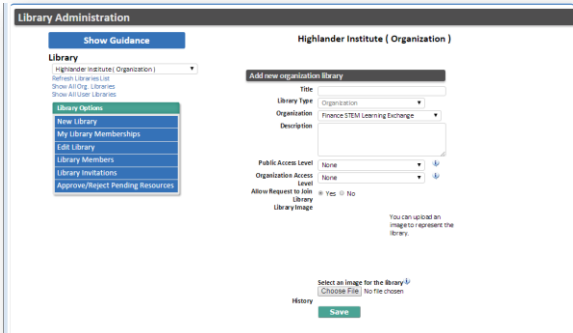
Library Administration

Show Guidance

Library

Highlander Institute ( Organization )

Refresh Libraries List
Show All Org. Libraries
Show All User Libraries

Library Options

New Library
My Library Memberships
Edit Library
Library Members
Library Invitations
Approve/Reject Pending Resources

Highlander Institute ( Organization )

Add new organization library

Title

Library Type Organization

Organization Finance STEM Learning Exchange

Description

Public Access Level None

Organization Access Level None

Allow Request to Join Library ● Yes ○ No

Library Image

You can upload an image to represent the library.

Select an image for the library
Choose File No file chosen

History

Save